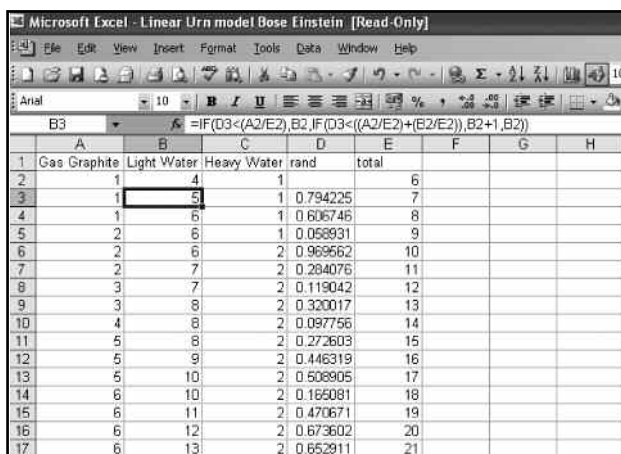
Microsoft Excel - Linear Urn model Bose Einstein [Read-Only]

File Edit View Insert Format Tools Data Window Help

Arial 10 B I U % , .00 .0

B3 $f_x$ =IF(D3<(A2/E2),B2,IF(D3<((A2/E2)+(B2/E2)),B2+1,B2))

| | A | B | C | D | E | F | G | H |
|---|---|---|---|---|---|---|---|---|
| 1 | Gas Graphite | Light Water | Heavy Water | rand | total | | | |
| 2 | 1 | 4 | 1 | | 6 | | | |
| 3 | 1 | 5 | 1 | 0.794225 | 7 | | | |
| 4 | 1 | 6 | 1 | 0.606746 | 8 | | | |
| 5 | 2 | 6 | 1 | 0.058931 | 9 | | | |
| 6 | 2 | 6 | 2 | 0.969562 | 10 | | | |
| 7 | 2 | 7 | 2 | 0.284076 | 11 | | | |
| 8 | 3 | 7 | 2 | 0.119042 | 12 | | | |
| 9 | 3 | 8 | 2 | 0.320017 | 13 | | | |
| 10 | 4 | 8 | 2 | 0.097756 | 14 | | | |
| 11 | 5 | 8 | 2 | 0.272603 | 15 | | | |
| 12 | 5 | 9 | 2 | 0.446319 | 16 | | | |
| 13 | 5 | 10 | 2 | 0.508905 | 17 | | | |
| 14 | 6 | 10 | 2 | 0.165081 | 18 | | | |
| 15 | 6 | 11 | 2 | 0.470671 | 19 | | | |
| 16 | 6 | 12 | 2 | 0.673602 | 20 | | | |
| 17 | 6 | 13 | 2 | 0.652911 | 21 | | | |